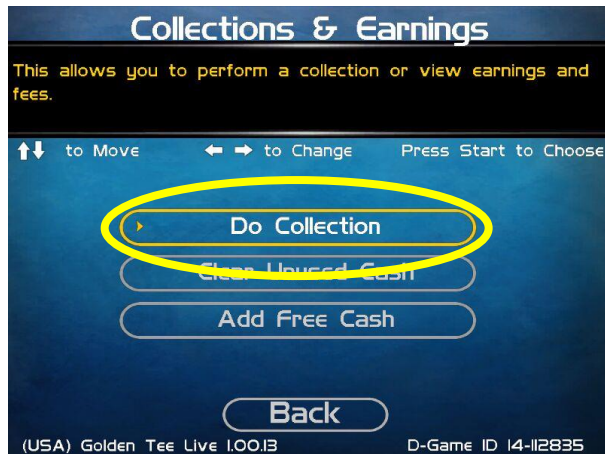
Collections & Earnings

This allows you to perform a collection or view earnings and fees.

↑↓ to Move ← → to Change Press Start to Choose

Do Collection

Clear Unused Cash

Add Free Cash

Back

(USA) Golden Tee Live 1.00.13 D-Game ID 14-112835